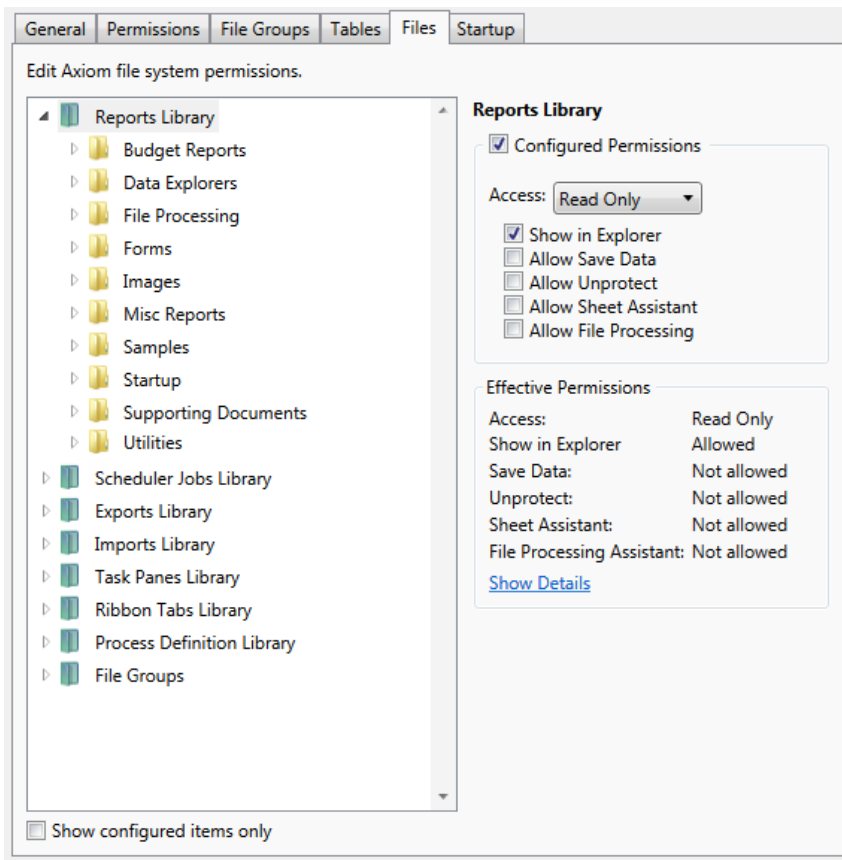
General | Permissions | File Groups | Tables | Files | Startup

Edit Axiom file system permissions.

Reports Library
Budget Reports
Data Explorers
File Processing
Forms
Images
Misc Reports
Samples
Startup
Supporting Documents
Utilities
Scheduler Jobs Library
Exports Library
Imports Library
Task Panes Library
Ribbon Tabs Library
Process Definition Library
File Groups

Show configured items only

Reports Library

Configured Permissions

Access: Read Only

Show in Explorer
Allow Save Data
Allow Unprotect
Allow Sheet Assistant
Allow File Processing

Effective Permissions

| | |
|---|---|
| Access: | Read Only |
| Show in Explorer | Allowed |
| Save Data: | Not allowed |
| Unprotect: | Not allowed |
| Sheet Assistant: | Not allowed |
| File Processing Assistant: | Not allowed |

Show Details